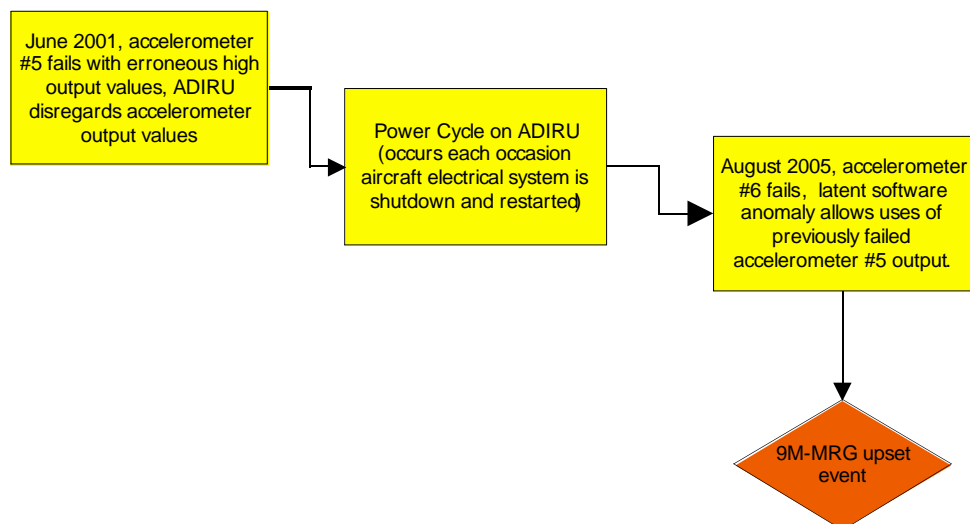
June 2001, accelerometer #5 fails with erroneous high output values, ADIRU disregards accelerometer output values

Power Cycle on ADIRU (occurs each occasion aircraft electrical system is shutdown and restarted)

August 2005, accelerometer #6 fails, latent software anomaly allows uses of previously failed accelerometer #5 output.

9M-MRG upset event